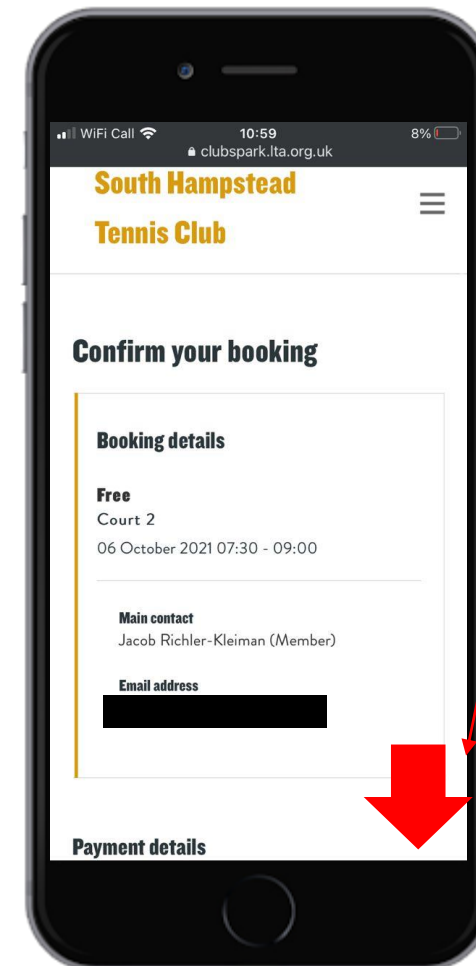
WiFi Call 10:59 8%
clubspark.lta.org.uk

South Hampstead Tennis Club

Confirm your booking

Booking details

Free
Court 2
06 October 2021 07:30 - 09:00

Main contact
Jacob Richler-Kleiman (Member)

Email address

Payment details